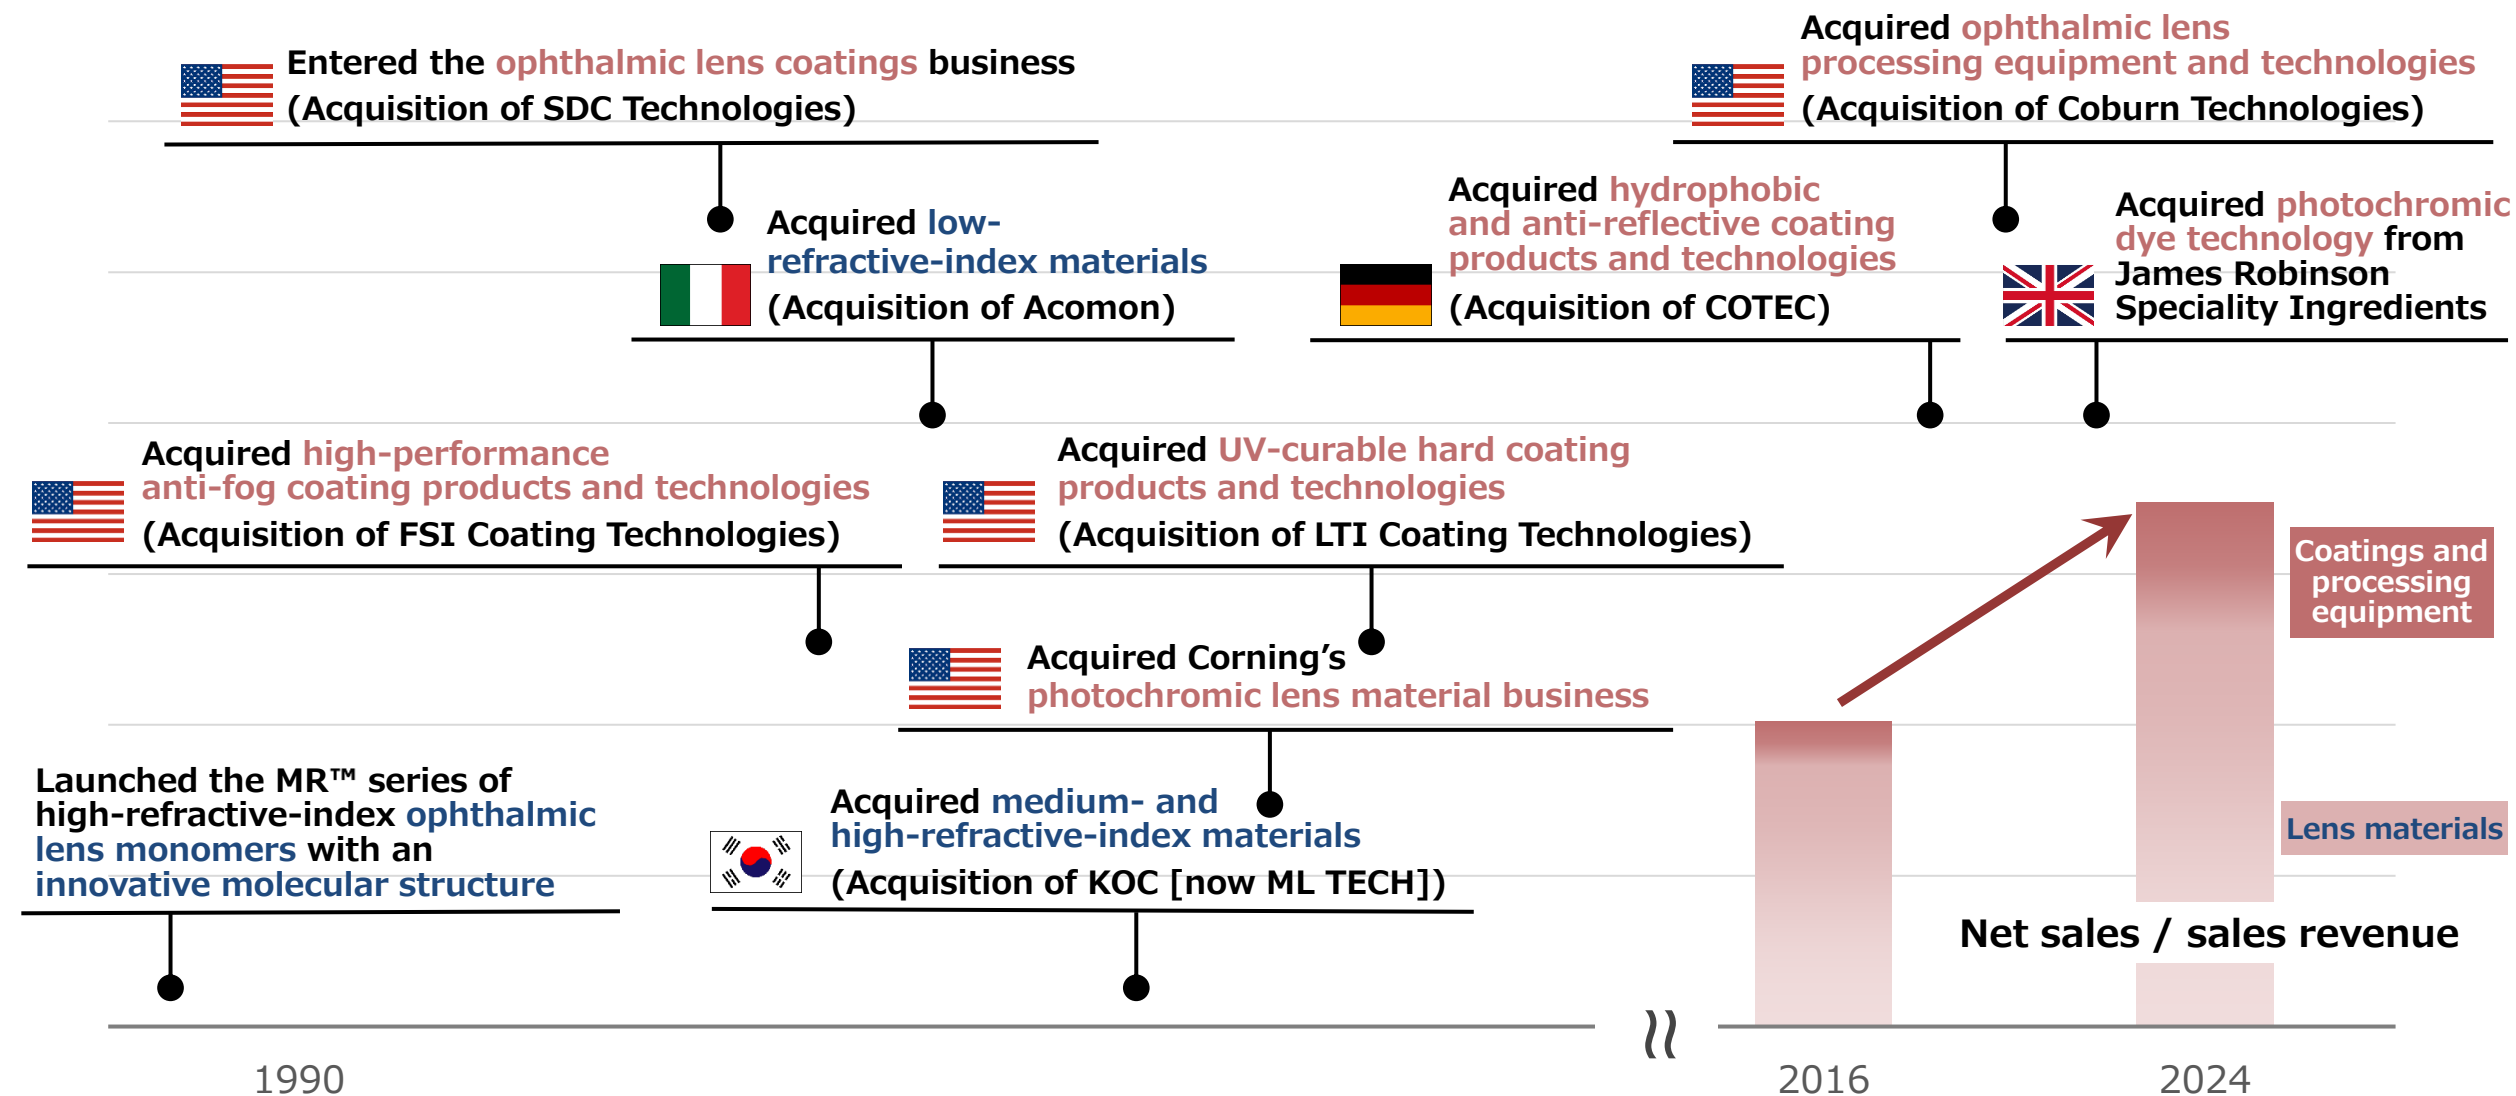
Entered the ophthalmic lens coatings business (Acquisition of SDC Technologies)

Acquired ophthalmic lens processing equipment and technologies (Acquisition of Coburn Technologies)

Acquired low-refractive-index materials (Acquisition of Acomon)

Acquired hydrophobic and anti-reflective coating products and technologies (Acquisition of COTEC)

Acquired photochromic dye technology from James Robinson Speciality Ingredients

Acquired high-performance anti-fog coating products and technologies (Acquisition of FSI Coating Technologies)

Acquired UV-curable hard coating products and technologies (Acquisition of LTI Coating Technologies)

Coatings and processing equipment

Acquired Corning's photochromic lens material business

Launched the MR™ series of high-refractive-index ophthalmic lens monomers with an innovative molecular structure

Acquired medium- and high-refractive-index materials (Acquisition of KOC [now ML TECH])

Lens materials

Net sales / sales revenue

1990

2016

2024